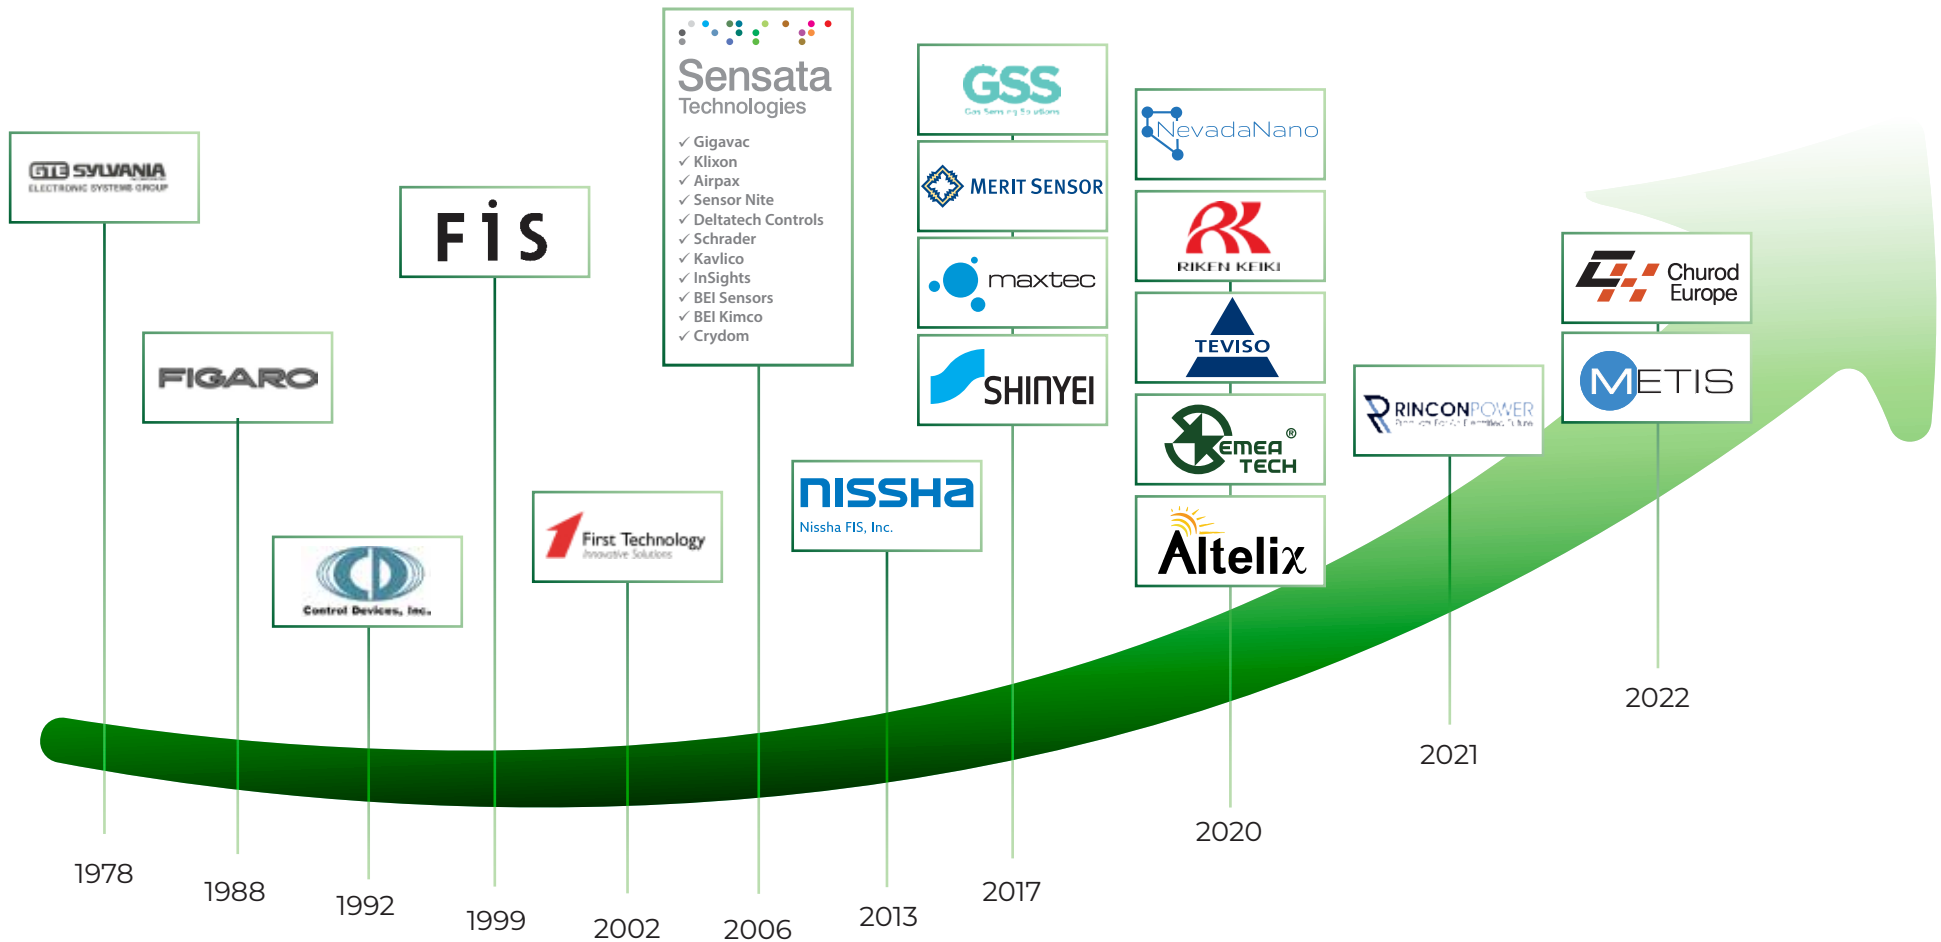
GTE SYLVANIA
ELECTRONIC SYSTEMS GROUP

FIGARO

Control Devices, Inc.

FiS

First Technology
Innovative Solutions

Sensata
Technologies
✓ Gigavac
✓ Klixon
✓ Airpax
✓ Sensor Nite
✓ Deltatech Controls
✓ Schrader
✓ Kavlico
✓ InSights
✓ BEI Sensors
✓ BEI Kimco
✓ Crydom

NISSHA
Nissha FIS, Inc.

GSS
Gas Sensing Solutions

MERIT SENSOR

maxtec

SHINYEI

NevadaNano

RIKEN KEIKI

TEVISO

Kemea TECH ®

Altelix

RINCONPOWER
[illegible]

Churod Europe

METIS

1978
1988
1992
1999
2002
2006
2013
2017
2020
2021
2022